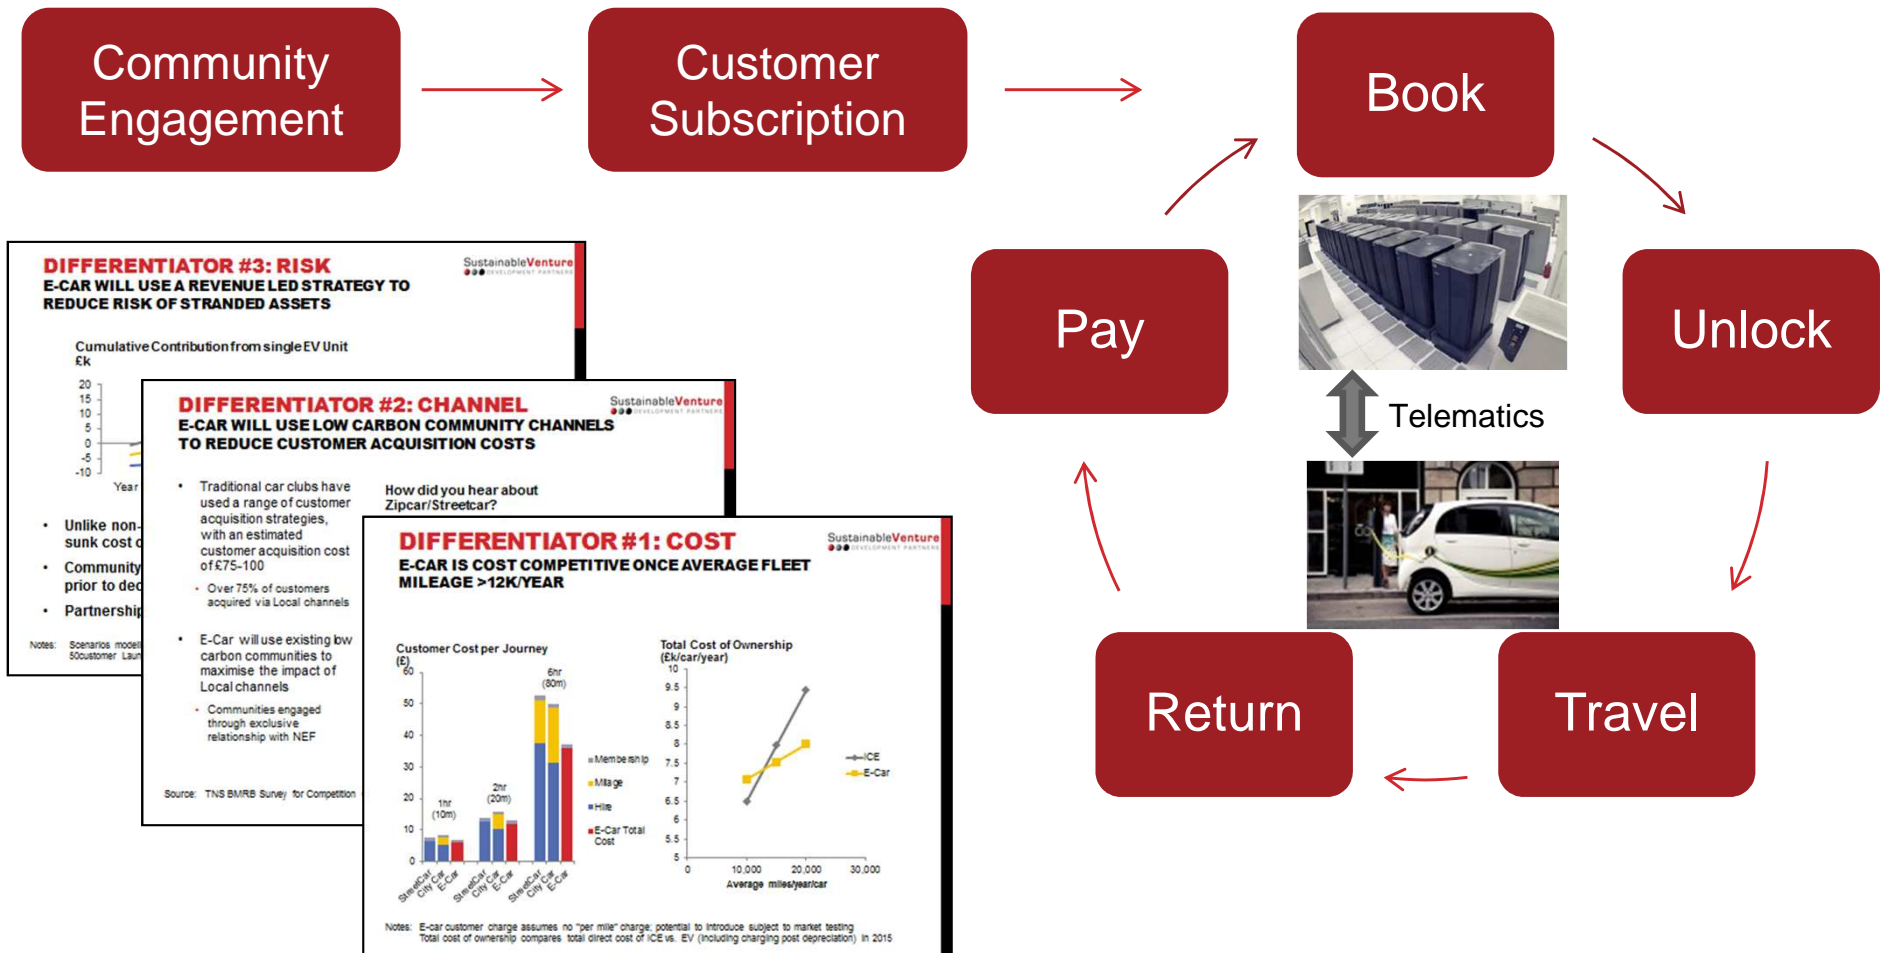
Community Engagement

Customer Subscription

Book

Unlock

Travel

Return

Pay

Telematics

DIFFERENTIATOR #3: RISK
E-CAR WILL USE A REVENUE LED STRATEGY TO REDUCE RISK OF STRANDED ASSETS

SustainableVenture DEVELOPMENT PARTNERS

Cumulative Contribution from single EV Unit £k

20
15
10
5
0
-5
-10

Year

• Unlike non- sunk cost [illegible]
• Community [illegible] prior to de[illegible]
• Partnership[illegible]

Notes: Scenarios model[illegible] 50customer Laun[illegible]

DIFFERENTIATOR #2: CHANNEL
E-CAR WILL USE LOW CARBON COMMUNITY CHANNELS TO REDUCE CUSTOMER ACQUISITION COSTS

SustainableVenture DEVELOPMENT PARTNERS

• Traditional car clubs have used a range of customer acquisition strategies, with an estimated customer acquisition cost of £75-100
 • Over 75% of customers acquired via Local channels

• E-Car will use existing low carbon communities to maximise the impact of Local channels
 • Communities engaged through exclusive relationship with NEF

How did you hear about Zipcar/Streetcar?

Source: TNS BMRB Survey for Competition

DIFFERENTIATOR #1: COST
E-CAR IS COST COMPETITIVE ONCE AVERAGE FLEET MILEAGE >12K/YEAR

SustainableVenture DEVELOPMENT PARTNERS

Customer Cost per Journey (£)

60
50
40
30
20
10
0

1hr (10m)
2hr (20m)
6hr (60m)

StreetCar City Car E-Car
StreetCar City Car E-Car
StreetCar City Car E-Car

Membership
Milage
Hire
E-Car Total Cost

Total Cost of Ownership (£k/car/year)

10
9.5
9
8.5
8
7.5
7
6.5
6
5.5
5

0
10,000
20,000
30,000
Average miles/year/car

ICE
E-Car

Notes: E-car customer charge assumes no "per mile" charge; potential to introduce subject to market testing
Total cost of ownership compares total direct cost of ICE vs. EV (including charging post depreciation) in 2015